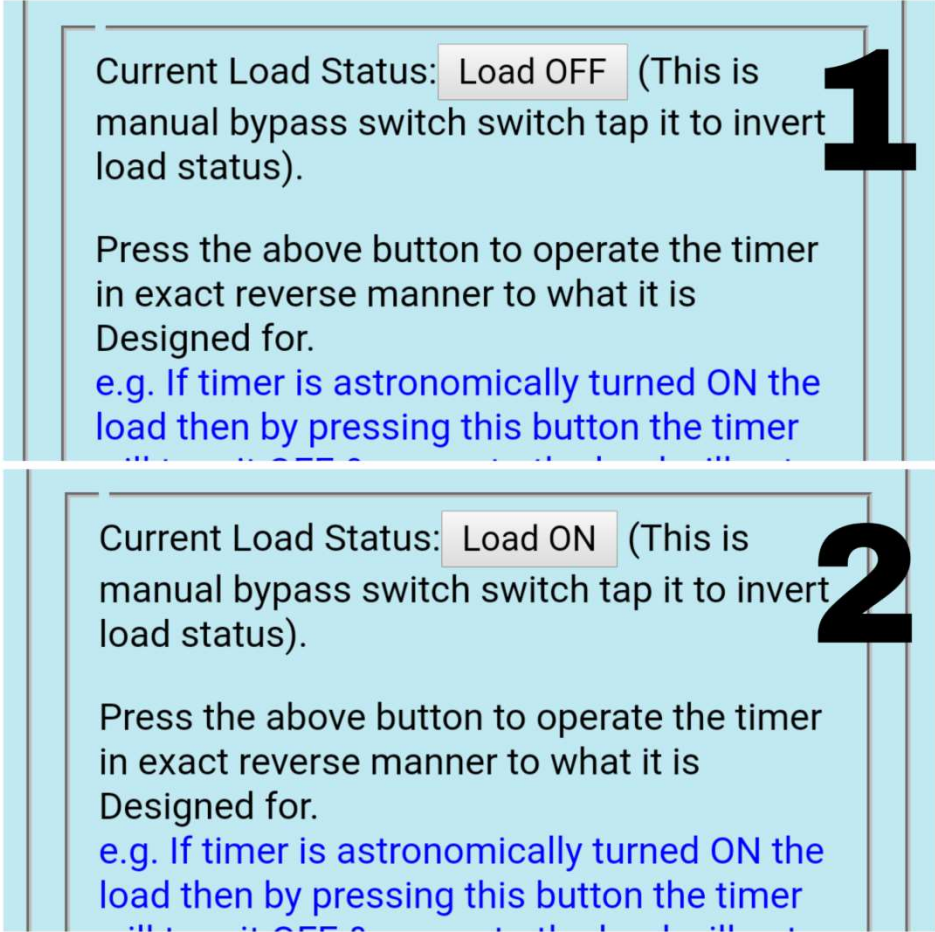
Current Load Status: Load OFF (This is manual bypass switch switch tap it to invert load status).

1

Press the above button to operate the timer in exact reverse manner to what it is Designed for.
e.g. If timer is astronomically turned ON the load then by pressing this button the timer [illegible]

Current Load Status: Load ON (This is manual bypass switch switch tap it to invert load status).

2

Press the above button to operate the timer in exact reverse manner to what it is Designed for.
e.g. If timer is astronomically turned ON the load then by pressing this button the timer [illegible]